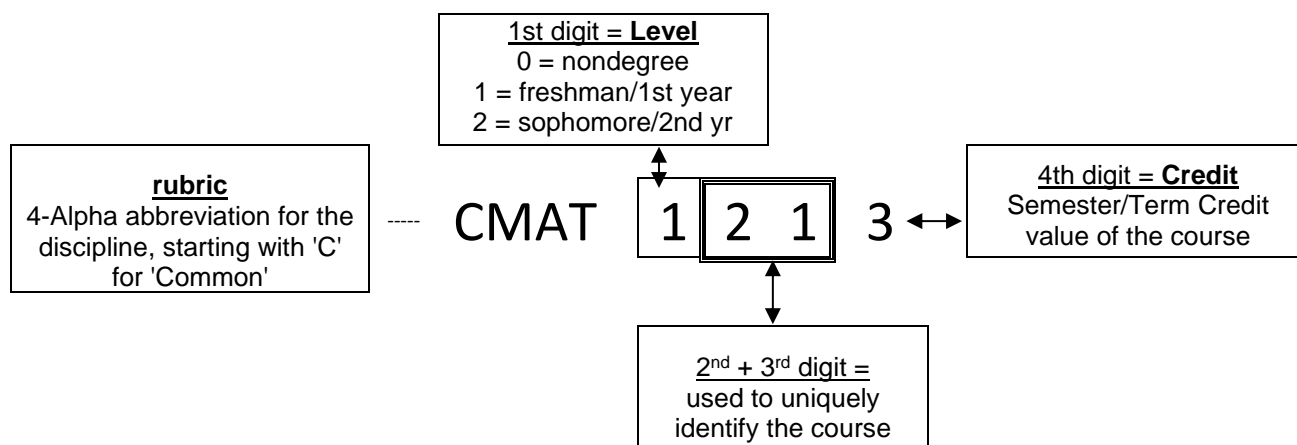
1st digit = **Level**
0 = nondegree
1 = freshman/1st year
2 = sophomore/2nd yr

**rubric**
4-Alpha abbreviation for the discipline, starting with 'C' for 'Common'

CMAT 1 2 1 3

4th digit = **Credit**
Semester/Term Credit value of the course

$2^{nd}$ + $3^{rd}$ digit =
used to uniquely identify the course